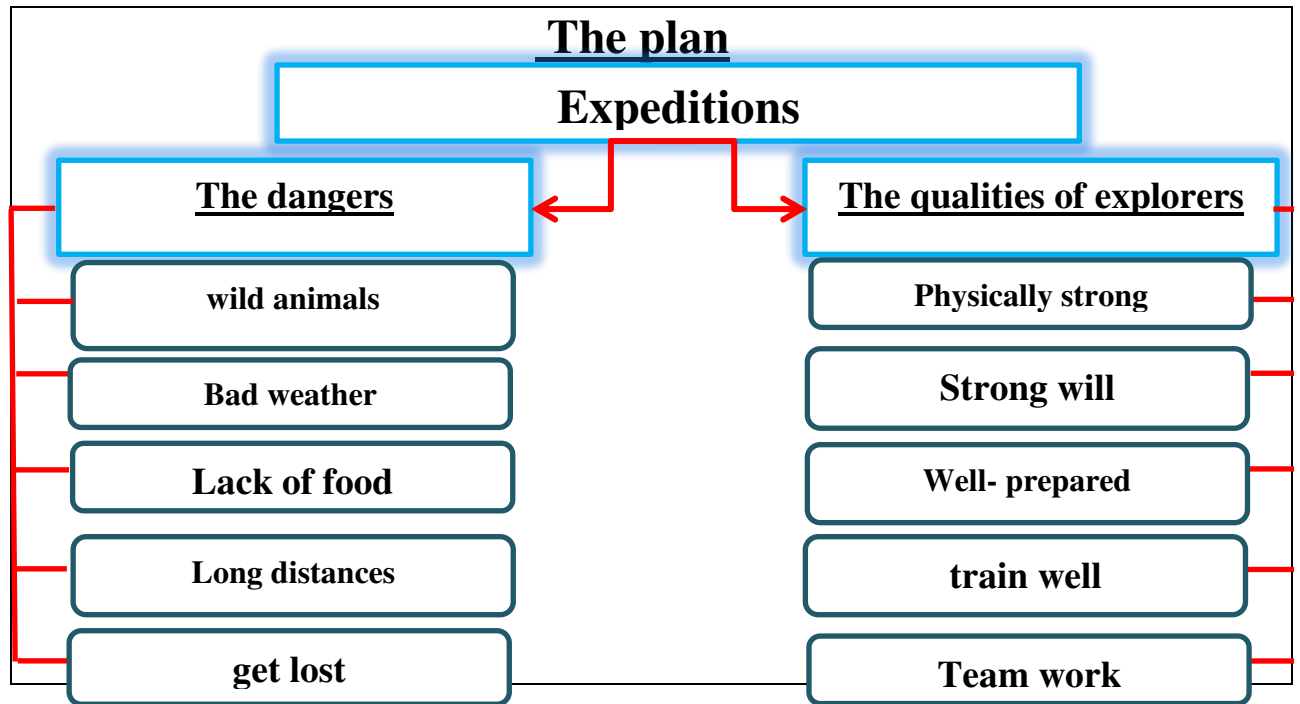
The plan

Expeditions

The dangers

wild animals

Bad weather

Lack of food

Long distances

get lost

The qualities of explorers

Physically strong

Strong will

Well- prepared

train well

Team work